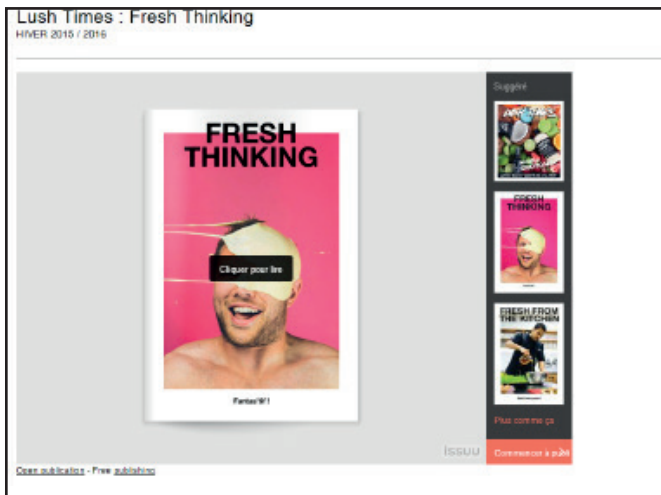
Lush Times : Fresh Thinking
HIVER 2015 / 2016

Suggéré

FRESH THINKING

Cliquer pour lire

Fantas'N°1

FRESH THINKING

FRESH FROM THE KITCHEN

Plus comme ça

issuu

Commencez à publi

Open publication - Free publishing